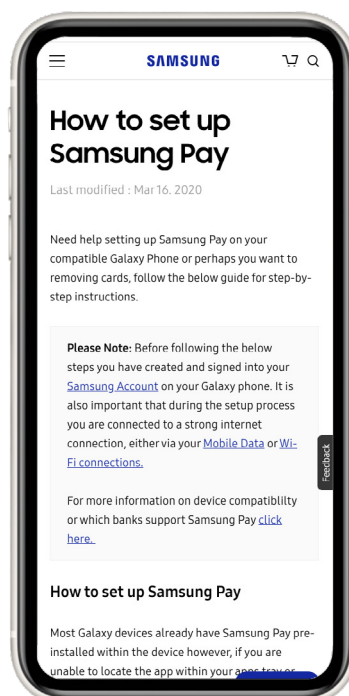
SAMSUNG

How to set up Samsung Pay

Last modified : Mar 16. 2020

Need help setting up Samsung Pay on your compatible Galaxy Phone or perhaps you want to removing cards, follow the below guide for step-by-step instructions.

Please Note: Before following the below steps you have created and signed into your Samsung Account on your Galaxy phone. It is also important that during the setup process you are connected to a strong internet connection, either via your Mobile Data or Wi-Fi connections.

For more information on device compatiblilty or which banks support Samsung Pay click here.

Feedback

How to set up Samsung Pay

Most Galaxy devices already have Samsung Pay pre-installed within the device however, if you are unable to locate the app within your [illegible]